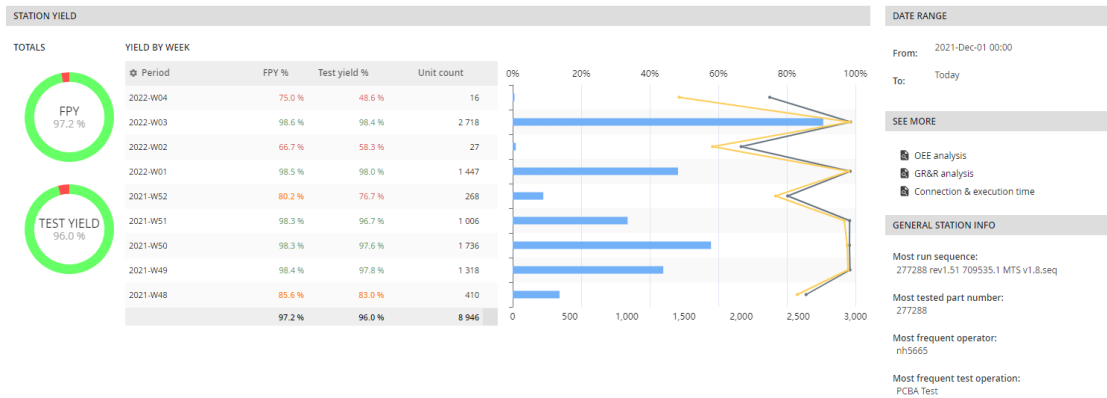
STATION YIELD

TOTALS

FPY
97.2 %

TEST YIELD
96.0 %

YIELD BY WEEK

| Period | FPY % | Test yield % | Unit count |
|---|---|---|---|
| 2022-W04 | 75.0 % | 48.6 % | 16 |
| 2022-W03 | 98.6 % | 98.4 % | 2 718 |
| 2022-W02 | 66.7 % | 58.3 % | 27 |
| 2022-W01 | 98.5 % | 98.0 % | 1 447 |
| 2021-W52 | 80.2 % | 76.7 % | 268 |
| 2021-W51 | 98.3 % | 96.7 % | 1 006 |
| 2021-W50 | 98.3 % | 97.6 % | 1 736 |
| 2021-W49 | 98.4 % | 97.8 % | 1 318 |
| 2021-W48 | 85.6 % | 83.0 % | 410 |
| | 97.2 % | 96.0 % | 8 946 |

0% 20% 40% 60% 80% 100%

0 500 1,000 1,500 2,000 2,500 3,000

DATE RANGE

From: 2021-Dec-01 00:00
To: Today

SEE MORE

OEE analysis
GR&R analysis
Connection & execution time

GENERAL STATION INFO

Most run sequence:
277288 rev1.51 709535.1 MTS v1.8.seq

Most tested part number:
277288

Most frequent operator:
nh5665

Most frequent test operation:
PCBA Test